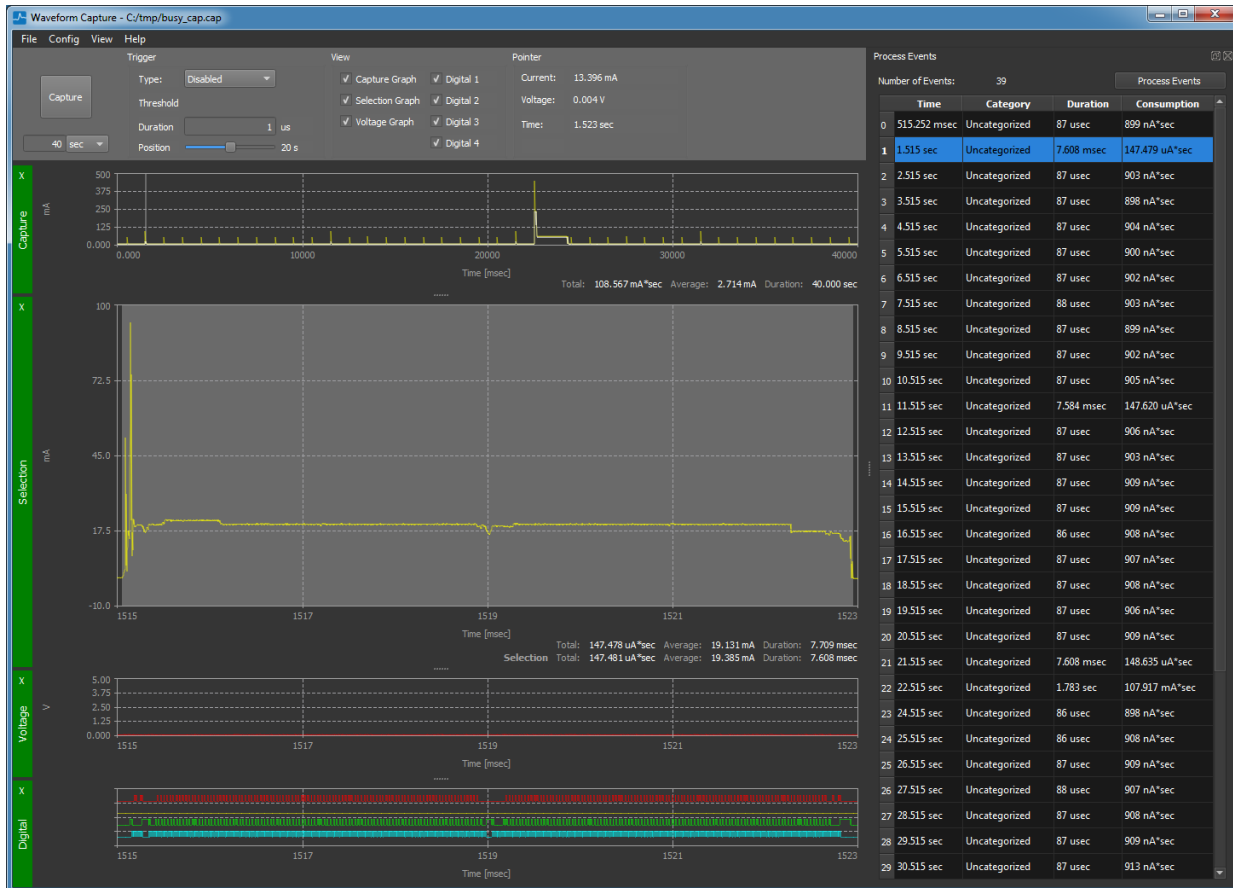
Waveform Capture - C:/tmp/busy_cap.cap

File Config View Help

Capture

40 sec

Trigger
Type: Disabled
Threshold
Duration 1 us
Position 20 s

View
✓ Capture Graph
✓ Selection Graph
✓ Voltage Graph
✓ Digital 1
✓ Digital 2
✓ Digital 3
✓ Digital 4

Pointer
Current: 13.396 mA
Voltage: 0.004 V
Time: 1.523 sec

X
Capture
mA
500
375
250
125
0.000
0.000 10000 20000 30000 40000
Time [msec]
Total: 108.567 mA*sec Average: 2.714 mA Duration: 40.000 sec

X
Selection
mA
100
72.5
45.0
17.5
-10.0
1515 1517 1519 1521 1523
Time [msec]
Total: 147.478 uA*sec Average: 19.131 mA Duration: 7.709 msec
Selection Total: 147.481 uA*sec Average: 19.385 mA Duration: 7.608 msec

X
Voltage
V
5.00
3.75
2.50
1.25
0.000
1515 1517 1519 1521 1523
Time [msec]

X
Digital
1515 1517 1519 1521 1523
Time [msec]

Process Events
Number of Events: 39
Process Events

| | Time | Category | Duration | Consumption |
|---|---|---|---|---|
| 0 | 515.252 msec | Uncategorized | 87 usec | 899 nA*sec |
| 1 | 1.515 sec | Uncategorized | 7.608 msec | 147.479 uA*sec |
| 2 | 2.515 sec | Uncategorized | 87 usec | 903 nA*sec |
| 3 | 3.515 sec | Uncategorized | 87 usec | 898 nA*sec |
| 4 | 4.515 sec | Uncategorized | 87 usec | 904 nA*sec |
| 5 | 5.515 sec | Uncategorized | 87 usec | 900 nA*sec |
| 6 | 6.515 sec | Uncategorized | 87 usec | 902 nA*sec |
| 7 | 7.515 sec | Uncategorized | 88 usec | 903 nA*sec |
| 8 | 8.515 sec | Uncategorized | 87 usec | 899 nA*sec |
| 9 | 9.515 sec | Uncategorized | 87 usec | 902 nA*sec |
| 10 | 10.515 sec | Uncategorized | 87 usec | 905 nA*sec |
| 11 | 11.515 sec | Uncategorized | 7.584 msec | 147.620 uA*sec |
| 12 | 12.515 sec | Uncategorized | 87 usec | 906 nA*sec |
| 13 | 13.515 sec | Uncategorized | 87 usec | 903 nA*sec |
| 14 | 14.515 sec | Uncategorized | 87 usec | 909 nA*sec |
| 15 | 15.515 sec | Uncategorized | 87 usec | 909 nA*sec |
| 16 | 16.515 sec | Uncategorized | 86 usec | 908 nA*sec |
| 17 | 17.515 sec | Uncategorized | 87 usec | 907 nA*sec |
| 18 | 18.515 sec | Uncategorized | 87 usec | 908 nA*sec |
| 19 | 19.515 sec | Uncategorized | 87 usec | 906 nA*sec |
| 20 | 20.515 sec | Uncategorized | 87 usec | 909 nA*sec |
| 21 | 21.515 sec | Uncategorized | 7.608 msec | 148.635 uA*sec |
| 22 | 22.515 sec | Uncategorized | 1.783 sec | 107.917 mA*sec |
| 23 | 24.515 sec | Uncategorized | 86 usec | 898 nA*sec |
| 24 | 25.515 sec | Uncategorized | 86 usec | 908 nA*sec |
| 25 | 26.515 sec | Uncategorized | 87 usec | 909 nA*sec |
| 26 | 27.515 sec | Uncategorized | 88 usec | 907 nA*sec |
| 27 | 28.515 sec | Uncategorized | 87 usec | 908 nA*sec |
| 28 | 29.515 sec | Uncategorized | 87 usec | 909 nA*sec |
| 29 | 30.515 sec | Uncategorized | 87 usec | 913 nA*sec |